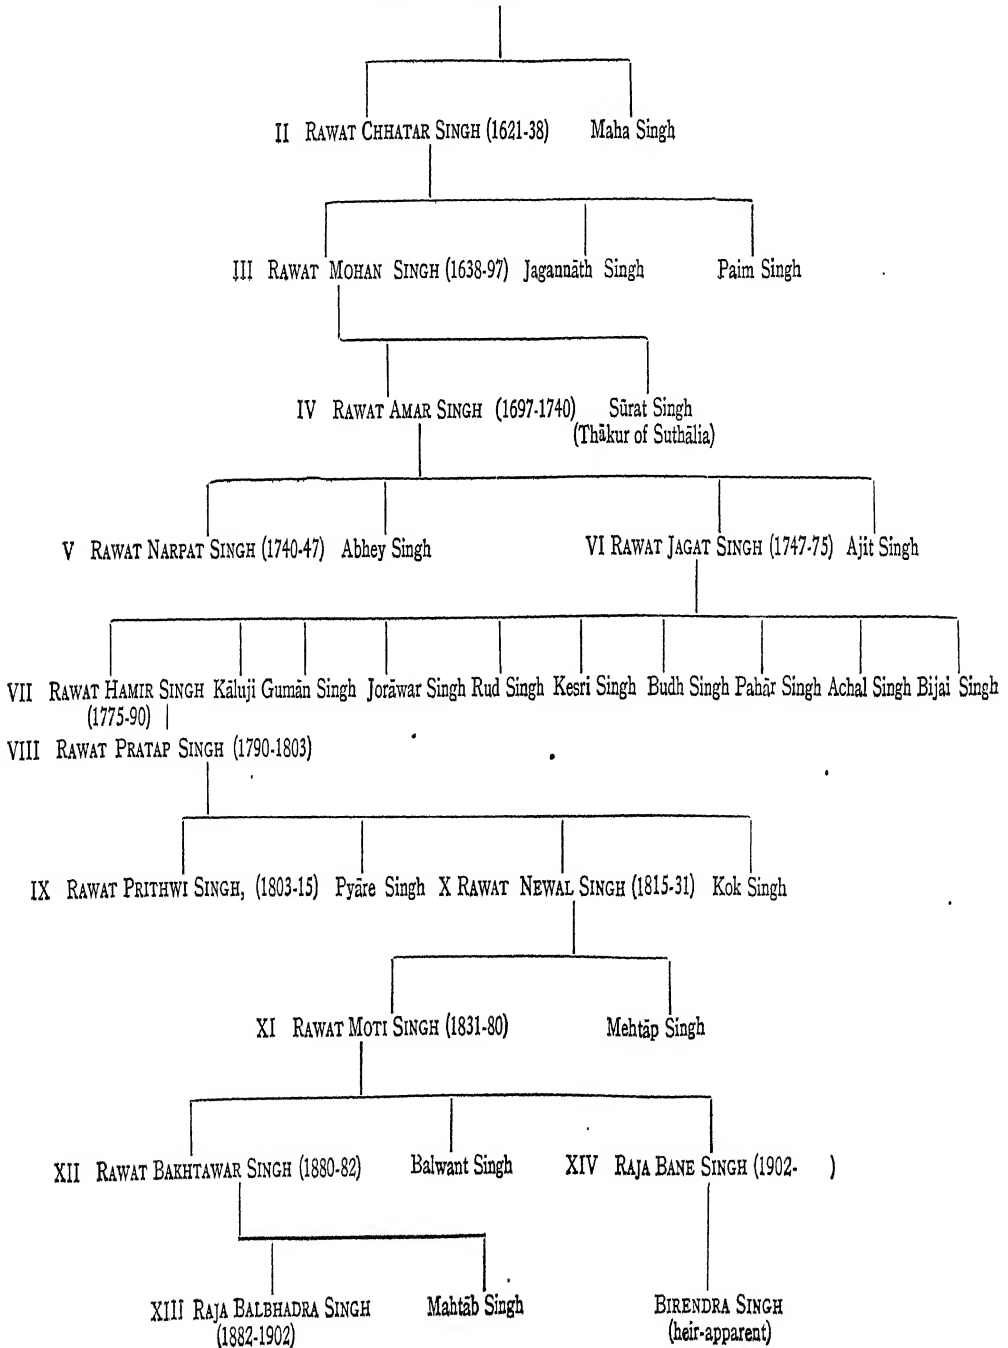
II RAWAT CHHATAR SINGH (1621-38) Maha Singh

III RAWAT MOHAN SINGH (1638-97) Jagannāth Singh Paim Singh

IV RAWAT AMAR SINGH (1697-1740) Sūrat Singh (Thākur of Suthālia)

V RAWAT NARPAT SINGH (1740-47) Abhey Singh VI RAWAT JAGAT SINGH (1747-75) Ajit Singh

VII RAWAT HAMIR SINGH (1775-90) Kāluji Gumān Singh Jorāwar Singh Rud Singh Kesri Singh Budh Singh Pahār Singh Achal Singh Bijai Singh

VIII RAWAT PRATAP SINGH (1790-1803)

IX RAWAT PRITHWI SINGH, (1803-15) Pyāre Singh X RAWAT NEWAL SINGH (1815-31) Kok Singh

XI RAWAT MOTI SINGH (1831-80) Mehtāp Singh

XII RAWAT BAKHTAWAR SINGH (1880-82) Balwant Singh XIV RAJA BANE SINGH (1902- )

XIII RAJA BALBHADRA SINGH (1882-1902) Mahtāb Singh BIRENDRA SINGH (heir-apparent)